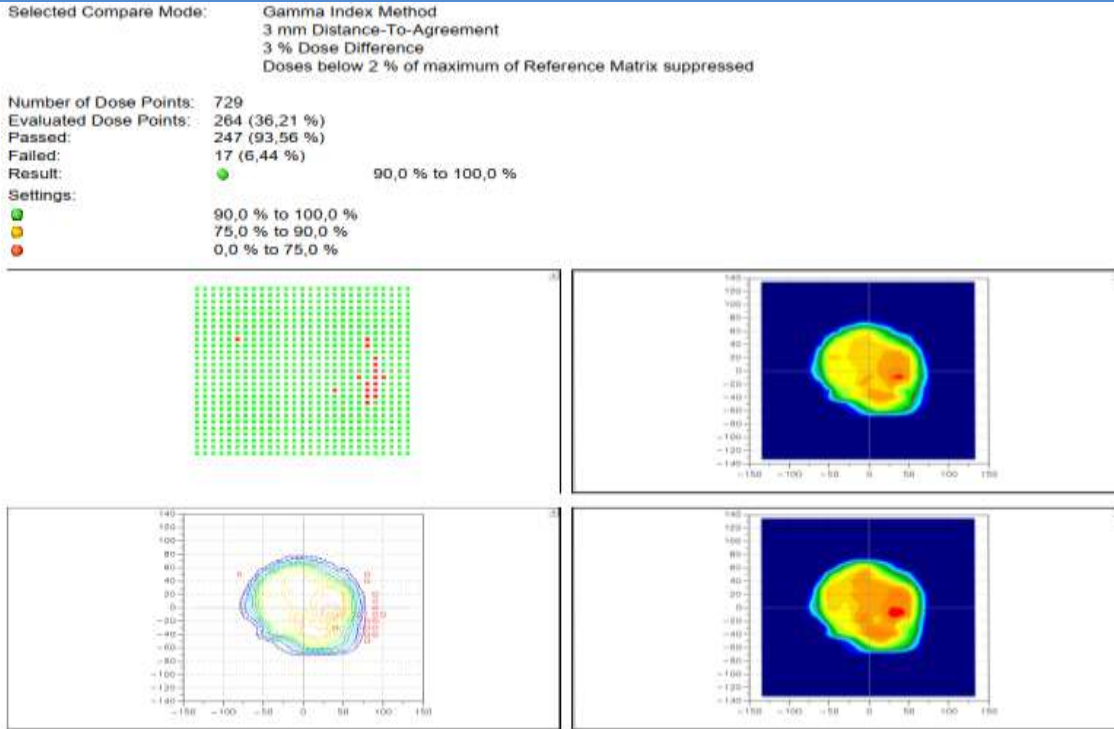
Selected Compare Mode: Gamma Index Method
3 mm Distance-To-Agreement
3 % Dose Difference
Doses below 2 % of maximum of Reference Matrix suppressed

Number of Dose Points: 729
Evaluated Dose Points: 264 (36,21 %)
Passed: 247 (93,56 %)
Failed: 17 (6,44 %)
Result: 90,0 % to 100,0 %
Settings:
90,0 % to 100,0 %
75,0 % to 90,0 %
0,0 % to 75,0 %

140
120
100
80
60
40
20
0
-20
-40
-60
-80
-100
-120
-140
-150 -100 -50 0 50 100 150

140
120
100
80
60
40
20
0
-20
-40
-60
-80
-100
-120
-140
-150 -100 -50 0 50 100 150

140
120
100
80
60
40
20
0
-20
-40
-60
-80
-100
-120
-140
-150 -100 -50 0 50 100 150